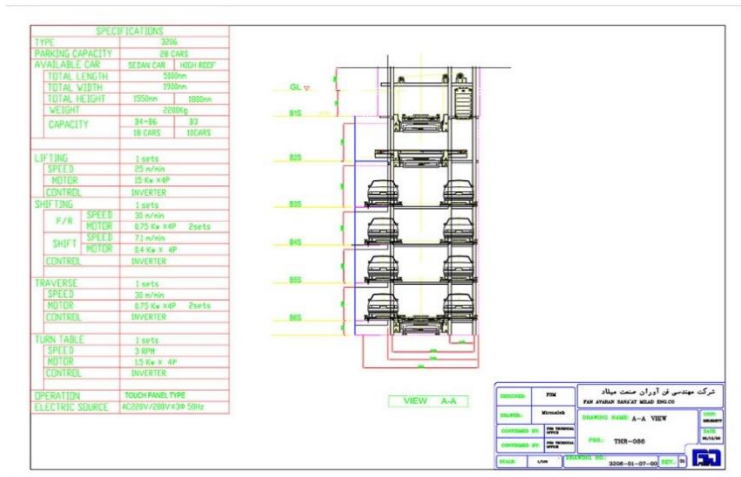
SPECIFICATIONS

| TYPE | | 3206 | |
|---|---|---|---|
| PARKING CAPACITY | | 28 CARS | |
| AVAILABLE CAR | | SEDAN CAR | HIGH ROOF |
| TOTAL LENGTH | | 5000mm | |
| TOTAL WIDTH | | 1900mm | |
| TOTAL HEIGHT | | 1550mm | 1800mm |
| WEIGHT | | 2000Kg | |
| CAPACITY | | B4~B6 | B3 |
| | | 18 CARS | 10CARS |
| LIFTING | | 1 sets | |
| SPEED | | 25 m/min | |
| MOTOR | | 15 Kw ×4P | |
| CONTROL | | INVERTER | |
| SHIFTING | | 1 sets | |
| F/R | SPEED | 30 m/min | |
| | MOTOR | 0.75 Kw ×4P | 2sets |
| SHIFT | SPEED | 7.1 m/min | |
| | MOTOR | 0.4 Kw × 4P | |
| CONTROL | | INVERTER | |
| TRAVERSE | | 1 sets | |
| SPEED | | 30 m/min | |
| MOTOR | | 0.75 Kw ×4P | 2sets |
| CONTROL | | INVERTER | |
| TURN TABLE | | 1 sets | |
| SPEED | | 3 RPM | |
| MOTOR | | 1.5 Kw × 4P | |
| CONTROL | | INVERTER | |
| OPERATION | | TOUCH PANEL TYPE | |
| ELECTRIC SOURCE | | AC220V/380V×3Φ 50Hz | |

GL ▽
B1S
B2S
B3S
B4S
B5S
B6S

VIEW A-A

شرکت مهندسی فن آوران صنعت میلاد
FAN AVARAN SANA'AT MILAD ENG.CO

DESIGNED: FDM
DRAWN: Mirzalak
CONFIRMED BY: FDM TECHNICAL OFFICE
CONFIRMED BY: FDM TECHNICAL OFFICE
DRAWING NAME: A-A VIEW
UNIT: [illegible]
DATE: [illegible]
PRO.: THR-086
SCALE: 1/100
DRAWING NO.: 3206-01-07-00
REV: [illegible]